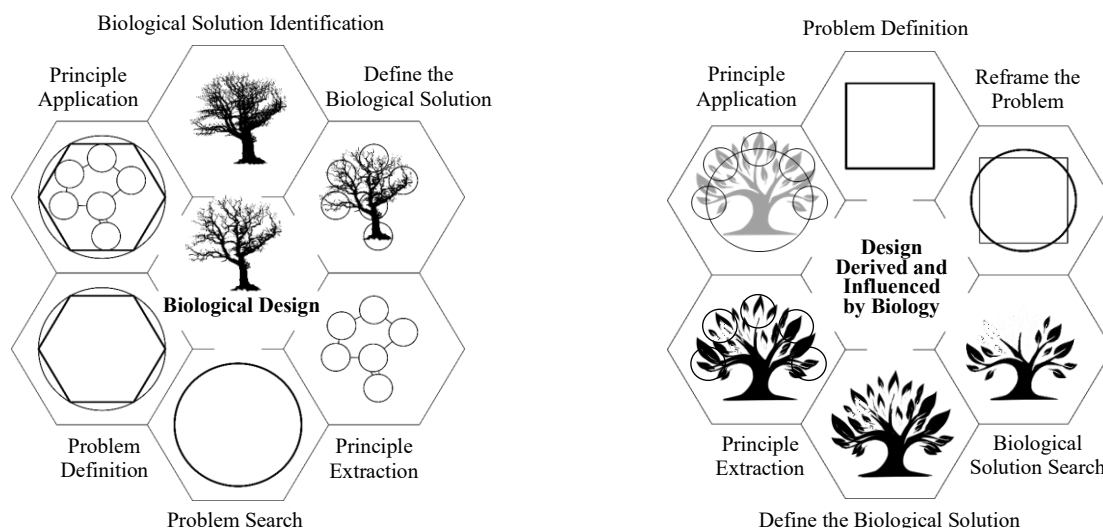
Biological Solution Identification

Principle Application

Define the Biological Solution

Biological Design

Problem Definition

Principle Extraction

Problem Search

Problem Definition

Principle Application

Reframe the Problem

Design Derived and Influenced by Biology

Principle Extraction

Biological Solution Search

Define the Biological Solution